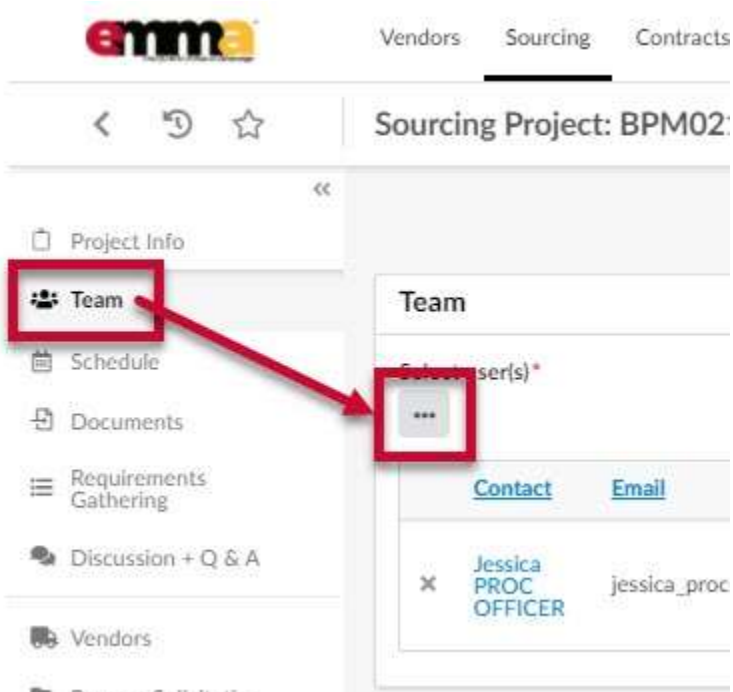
emma

Vendors Sourcing Contracts

Sourcing Project: BPM02

«

Project Info

Team

Schedule

Documents

Requirements Gathering

Discussion + Q & A

Vendors

Team

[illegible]ser(s)*

...

| | Contact | Email |
|---|---|---|
| × | Jessica PROC OFFICER | jessica_proc |